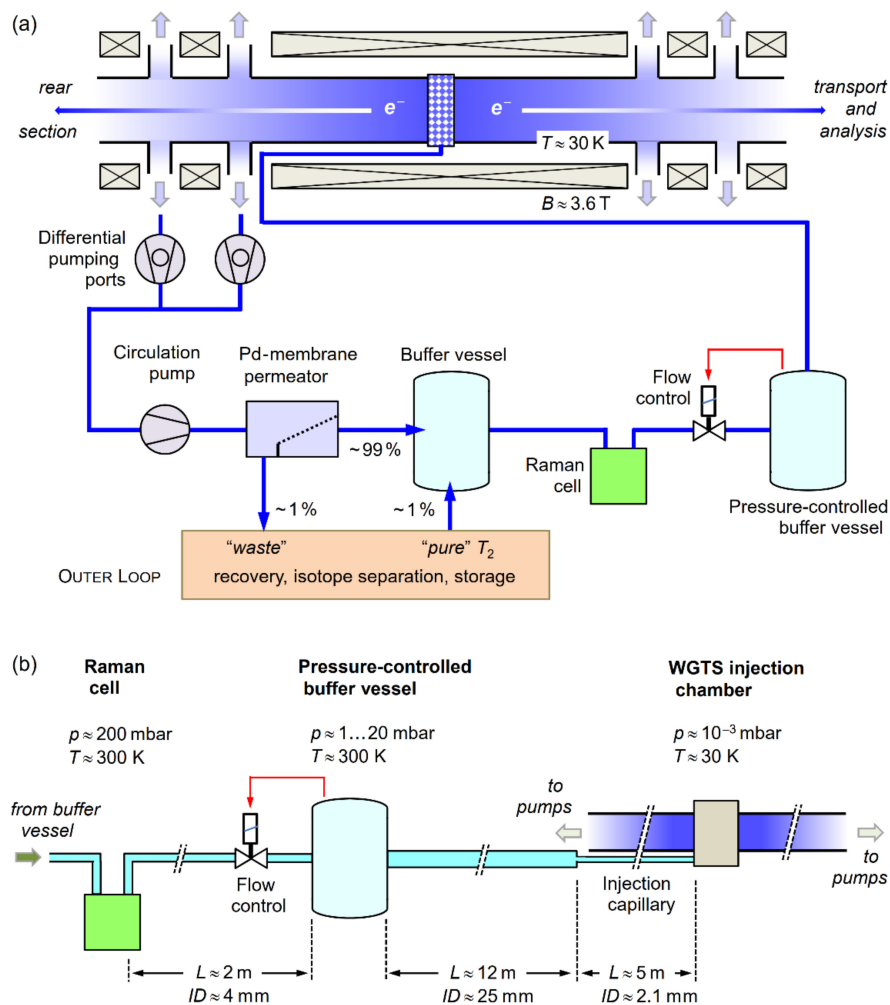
(a)

rear section

$e^-$

$e^-$

transport and analysis

$T \approx 30$ K

$B \approx 3.6$ T

Differential pumping ports

Circulation pump

Pd-membrane permeator

Buffer vessel

Flow control

~99 %

Raman cell

Pressure-controlled buffer vessel

~1 %

~1 %

"waste"

"pure" $T_2$

OUTER LOOP

recovery, isotope separation, storage

(b)

Raman cell

$p \approx 200$ mbar
$T \approx 300$ K

Pressure-controlled buffer vessel

$p \approx 1 \ldots 20$ mbar
$T \approx 300$ K

WGTS injection chamber

$p \approx 10^{-3}$ mbar
$T \approx 30$ K

from buffer vessel

Flow control

to pumps

to pumps

Injection capillary

$L \approx 2$ m
$ID \approx 4$ mm

$L \approx 12$ m
$ID \approx 25$ mm

$L \approx 5$ m
$ID \approx 2.1$ mm